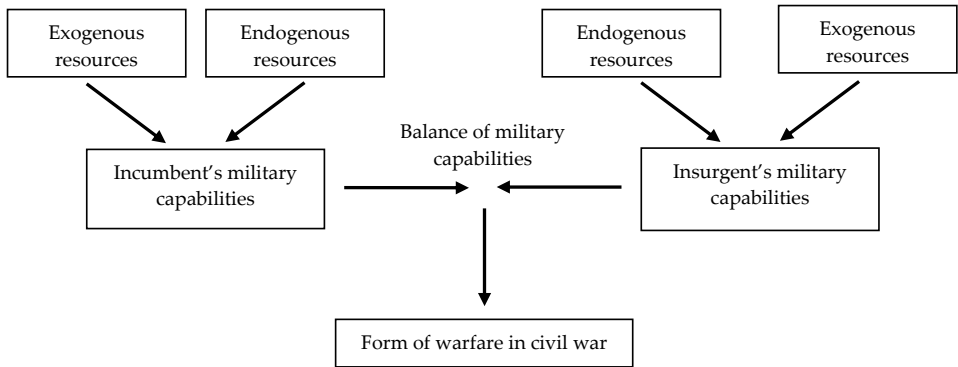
Exogenous resources

Endogenous resources

Endogenous resources

Exogenous resources

Incumbent's military capabilities

Balance of military capabilities

Insurgent's military capabilities

Form of warfare in civil war